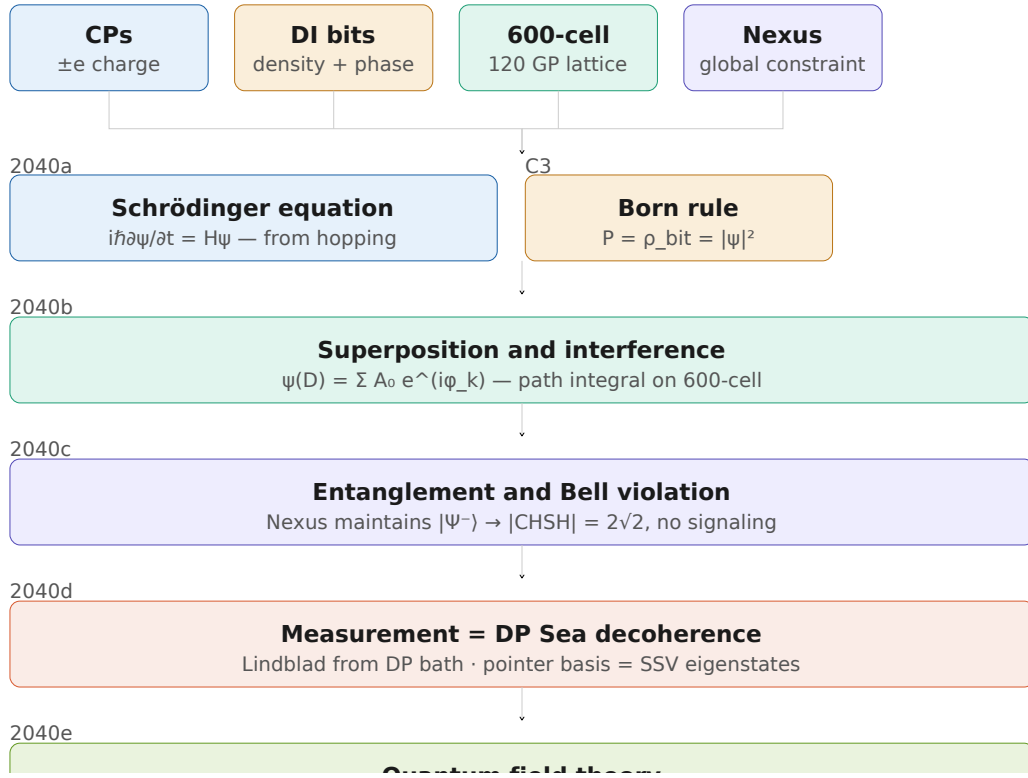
**CPs**
±e charge

**DI bits**
density + phase

**600-cell**
120 GP lattice

**Nexus**
global constraint

2040a

**Schrödinger equation**
iℏ∂ψ/∂t = Hψ — from hopping

C3

**Born rule**
P = ρ_bit = |ψ|²

2040b

**Superposition and interference**
ψ(D) = Σ A₀ e^(iφ_k) — path integral on 600-cell

2040c

**Entanglement and Bell violation**
Nexus maintains |Ψ⁻⟩ → |CHSH| = 2√2, no signaling

2040d

**Measurement = DP Sea decoherence**
Lindblad from DP bath · pointer basis = SSV eigenstates

2040e

**Quantum field theory**